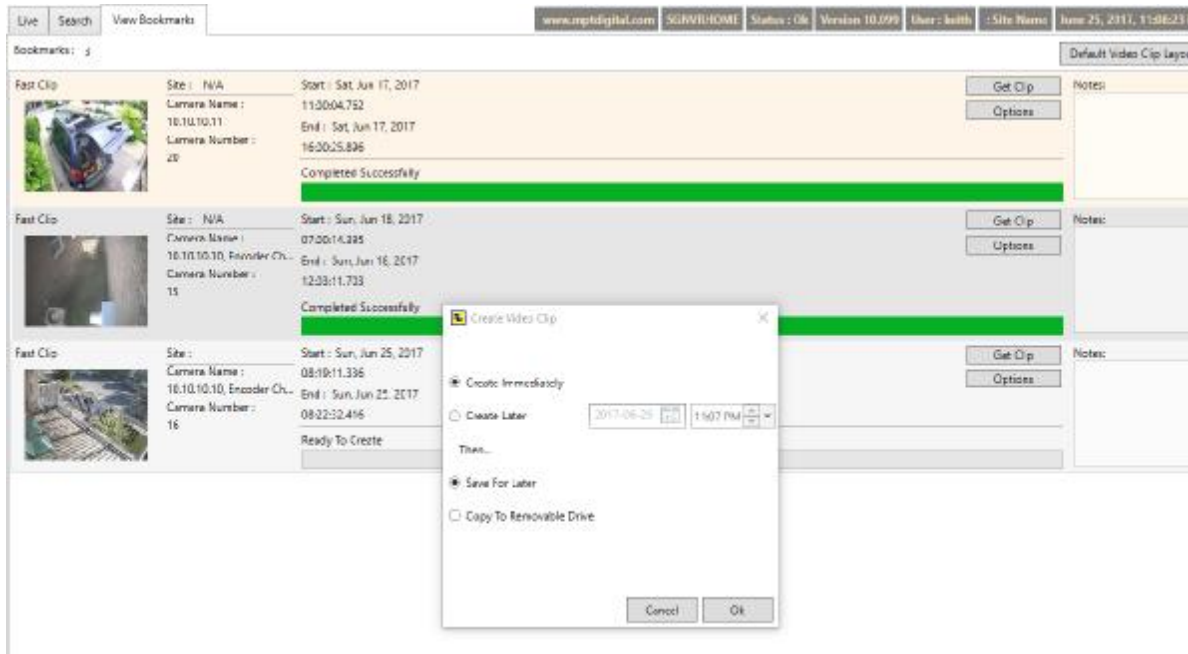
Live Search View Bookmarks

www.mptdigital.com SGNVR\HOME Status : Ok Version 10.099 User : keith : Site Name June 25, 2017, 11:08:23

Bookmarks : 3

Default Video Clip layo

Fast Clip

Site : N/A
Camera Name :
10.10.10.11
Camera Number :
20

Start : Sat, Jun 17, 2017
11:30:04.752
End : Sat, Jun 17, 2017
16:30:25.836

Completed Successfully

Get Clip
Options

Notes:

Fast Clip

Site : N/A
Camera Name :
10.10.10.10, Encoder Ch...
Camera Number :
15

Start : Sun, Jun 18, 2017
07:00:14.395
End : Sun, Jun 18, 2017
12:03:11.733

Completed Successfully

Get Clip
Options

Notes:

Fast Clip

Site :
Camera Name :
10.10.10.10, Encoder Ch...
Camera Number :
16

Start : Sun, Jun 25, 2017
08:19:11.336
End : Sun, Jun 25, 2017
08:22:32.416

Ready To Create

Get Clip
Options

Notes:

Create Video Clip

Create Immediately

Create Later 2017-06-25 11:07 PM

Then...

Save For Later

Copy To Removable Drive

Cancel Ok